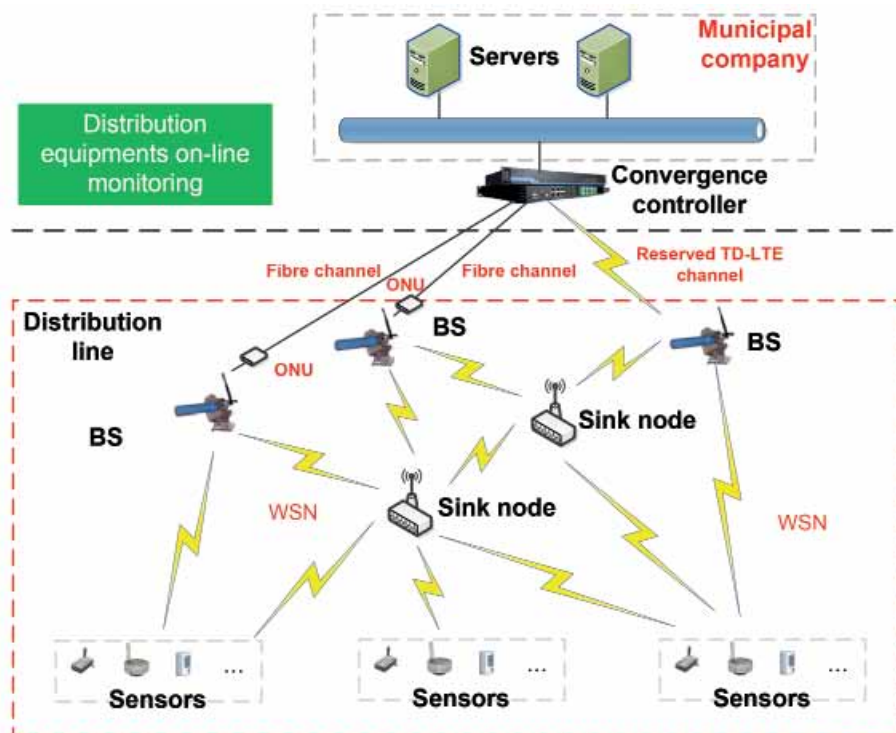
Servers

Municipal company

Distribution equipments on-line monitoring

Convergence controller

Fibre channel

ONU

Fibre channel

Reserved TD-LTE channel

Distribution line

BS

ONU

BS

BS

Sink node

WSN

Sink node

WSN

...

Sensors

...

Sensors

...

Sensors